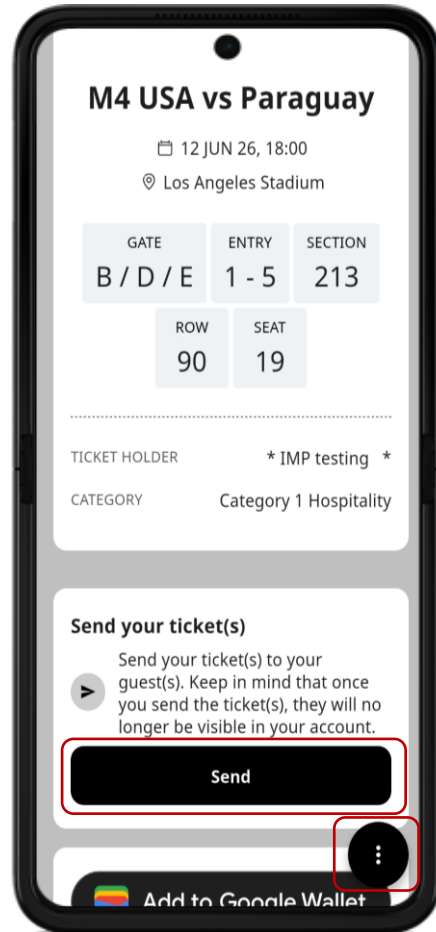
M4 USA vs Paraguay

12 JUN 26, 18:00

Los Angeles Stadium

| GATE | ENTRY | SECTION |
|---|---|---|
| B / D / E | 1 - 5 | 213 |

| ROW | SEAT |
|---|---|
| 90 | 19 |

TICKET HOLDER * IMP testing *

CATEGORY Category 1 Hospitality

Send your ticket(s)

Send your ticket(s) to your guest(s). Keep in mind that once you send the ticket(s), they will no longer be visible in your account.

Send

Add to Google Wallet